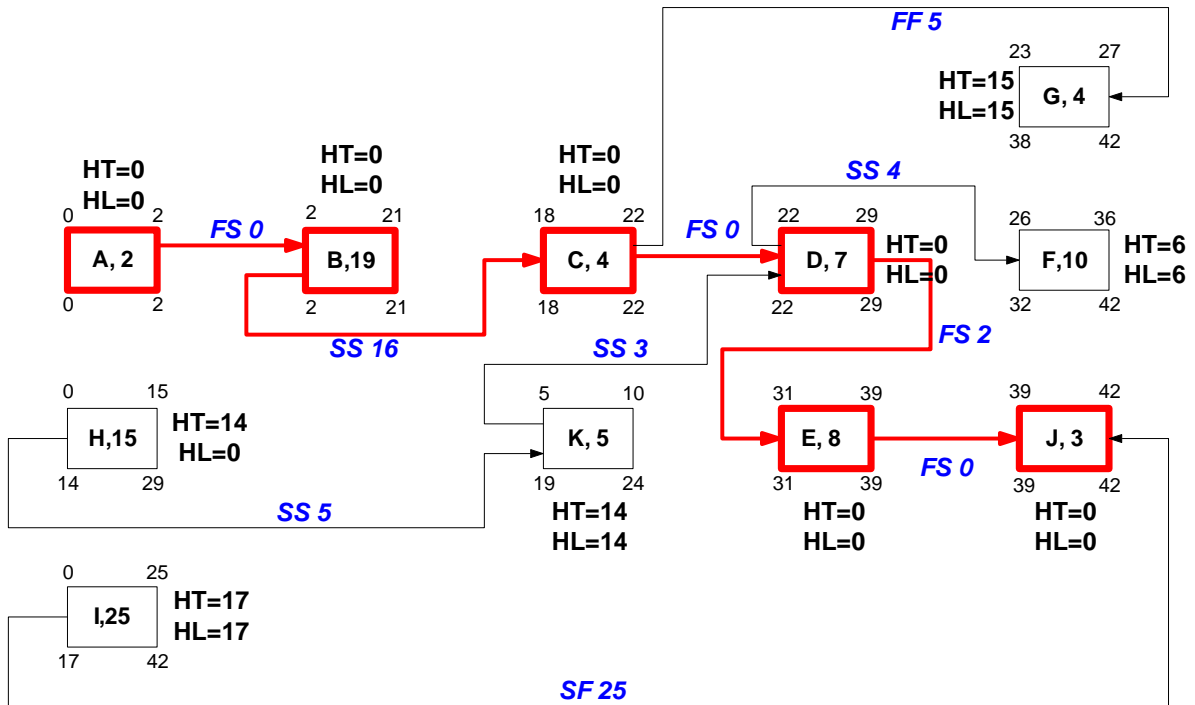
FF 5

23 27
HT=15
HL=15
G, 4
38 42

HT=0
HL=0
0 2
A, 2
0 2

FS 0

HT=0
HL=0
2 21
B,19
2 21

SS 16

HT=0
HL=0
18 22
C, 4
18 22

FS 0

SS 4

22 29
D, 7
22 29
HT=0
HL=0

26 36
F,10
32 42
HT=6
HL=6

SS 3

FS 2

0 15
H,15
14 29
HT=14
HL=0

5 10
K, 5
19 24
HT=14
HL=14

SS 5

31 39
E, 8
31 39
HT=0
HL=0

FS 0

39 42
J, 3
39 42
HT=0
HL=0

0 25
I,25
17 42
HT=17
HL=17

SF 25